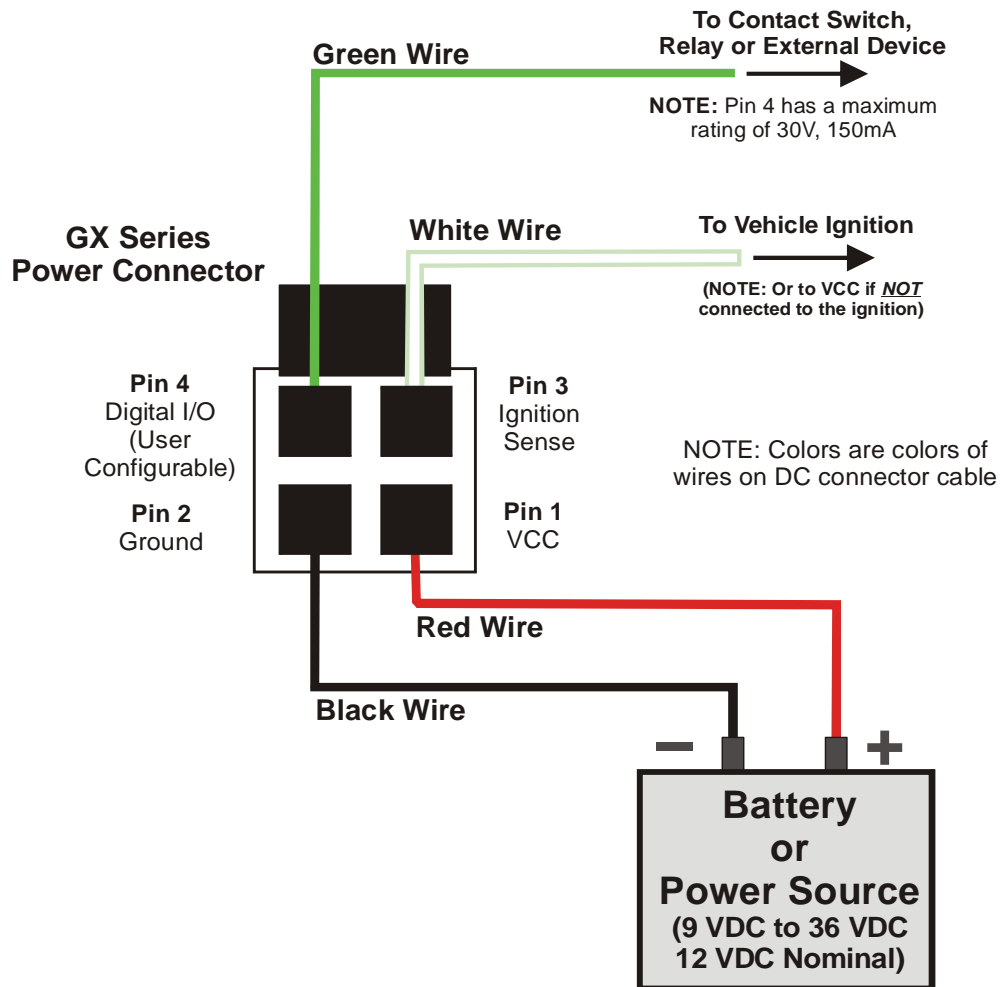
Green Wire

To Contact Switch, Relay or External Device

NOTE: Pin 4 has a maximum rating of 30V, 150mA

GX Series Power Connector

White Wire

To Vehicle Ignition

(NOTE: Or to VCC if NOT connected to the ignition)

Pin 4
Digital I/O
(User Configurable)

Pin 3
Ignition Sense

NOTE: Colors are colors of wires on DC connector cable

Pin 2
Ground

Pin 1
VCC

Red Wire

Black Wire

−

+

Battery
or
Power Source
(9 VDC to 36 VDC
12 VDC Nominal)